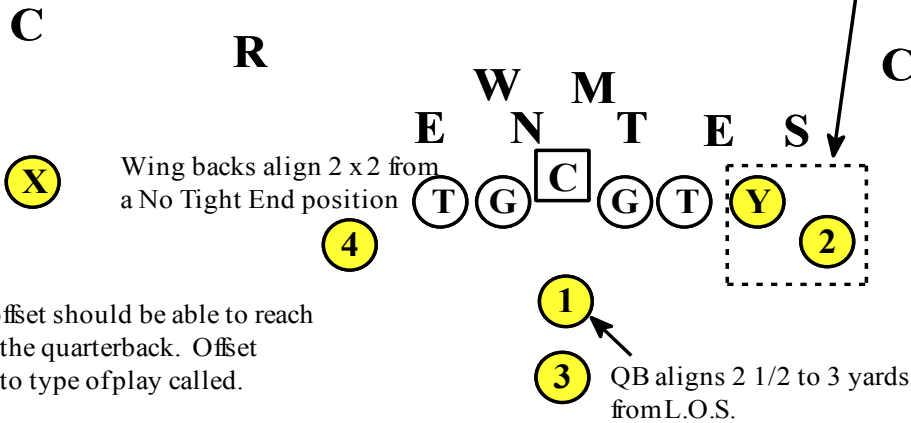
C

R

W M

C

E N T E S

C

X

Wing backs align 2 x 2 from a No Tight End position

T G G T Y

4

2

1

ffset should be able to reach the quarterback. Offset to type of play called.

3

QB aligns 2 1/2 to 3 yards from L.O.S.